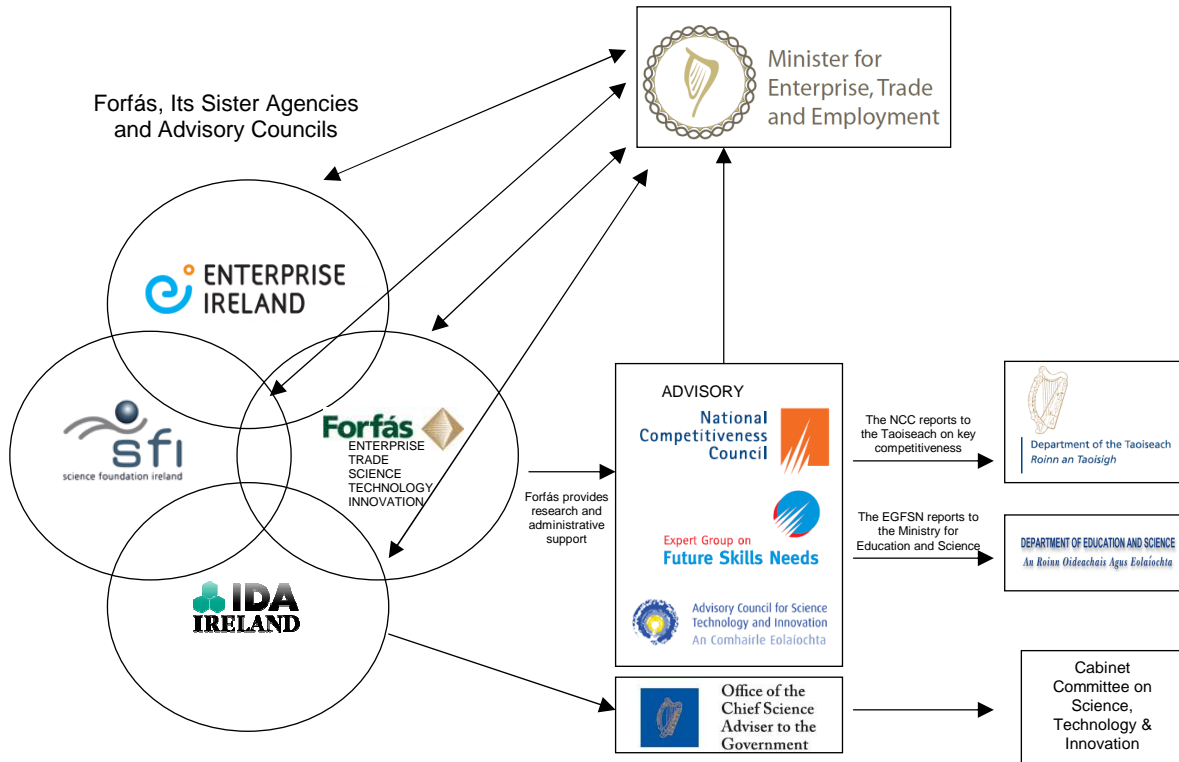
Forfás, Its Sister Agencies and Advisory Councils

Minister for Enterprise, Trade and Employment

ENTERPRISE IRELAND

sfi
science foundation ireland

Forfás
ENTERPRISE
TRADE
SCIENCE
TECHNOLOGY
INNOVATION

IDA IRELAND

Forfás provides research and administrative support

ADVISORY

National Competitiveness Council

Expert Group on Future Skills Needs

Advisory Council for Science Technology and Innovation
An Comhairle Eolaíochta

The NCC reports to the Taoiseach on key competitiveness

Department of the Taoiseach
Roinn an Taoisigh

The EGFSN reports to the Ministry for Education and Science

DEPARTMENT OF EDUCATION AND SCIENCE
An Roinn Oideachais Agus Eolaíochta

Office of the Chief Science Adviser to the Government

Cabinet Committee on Science, Technology & Innovation